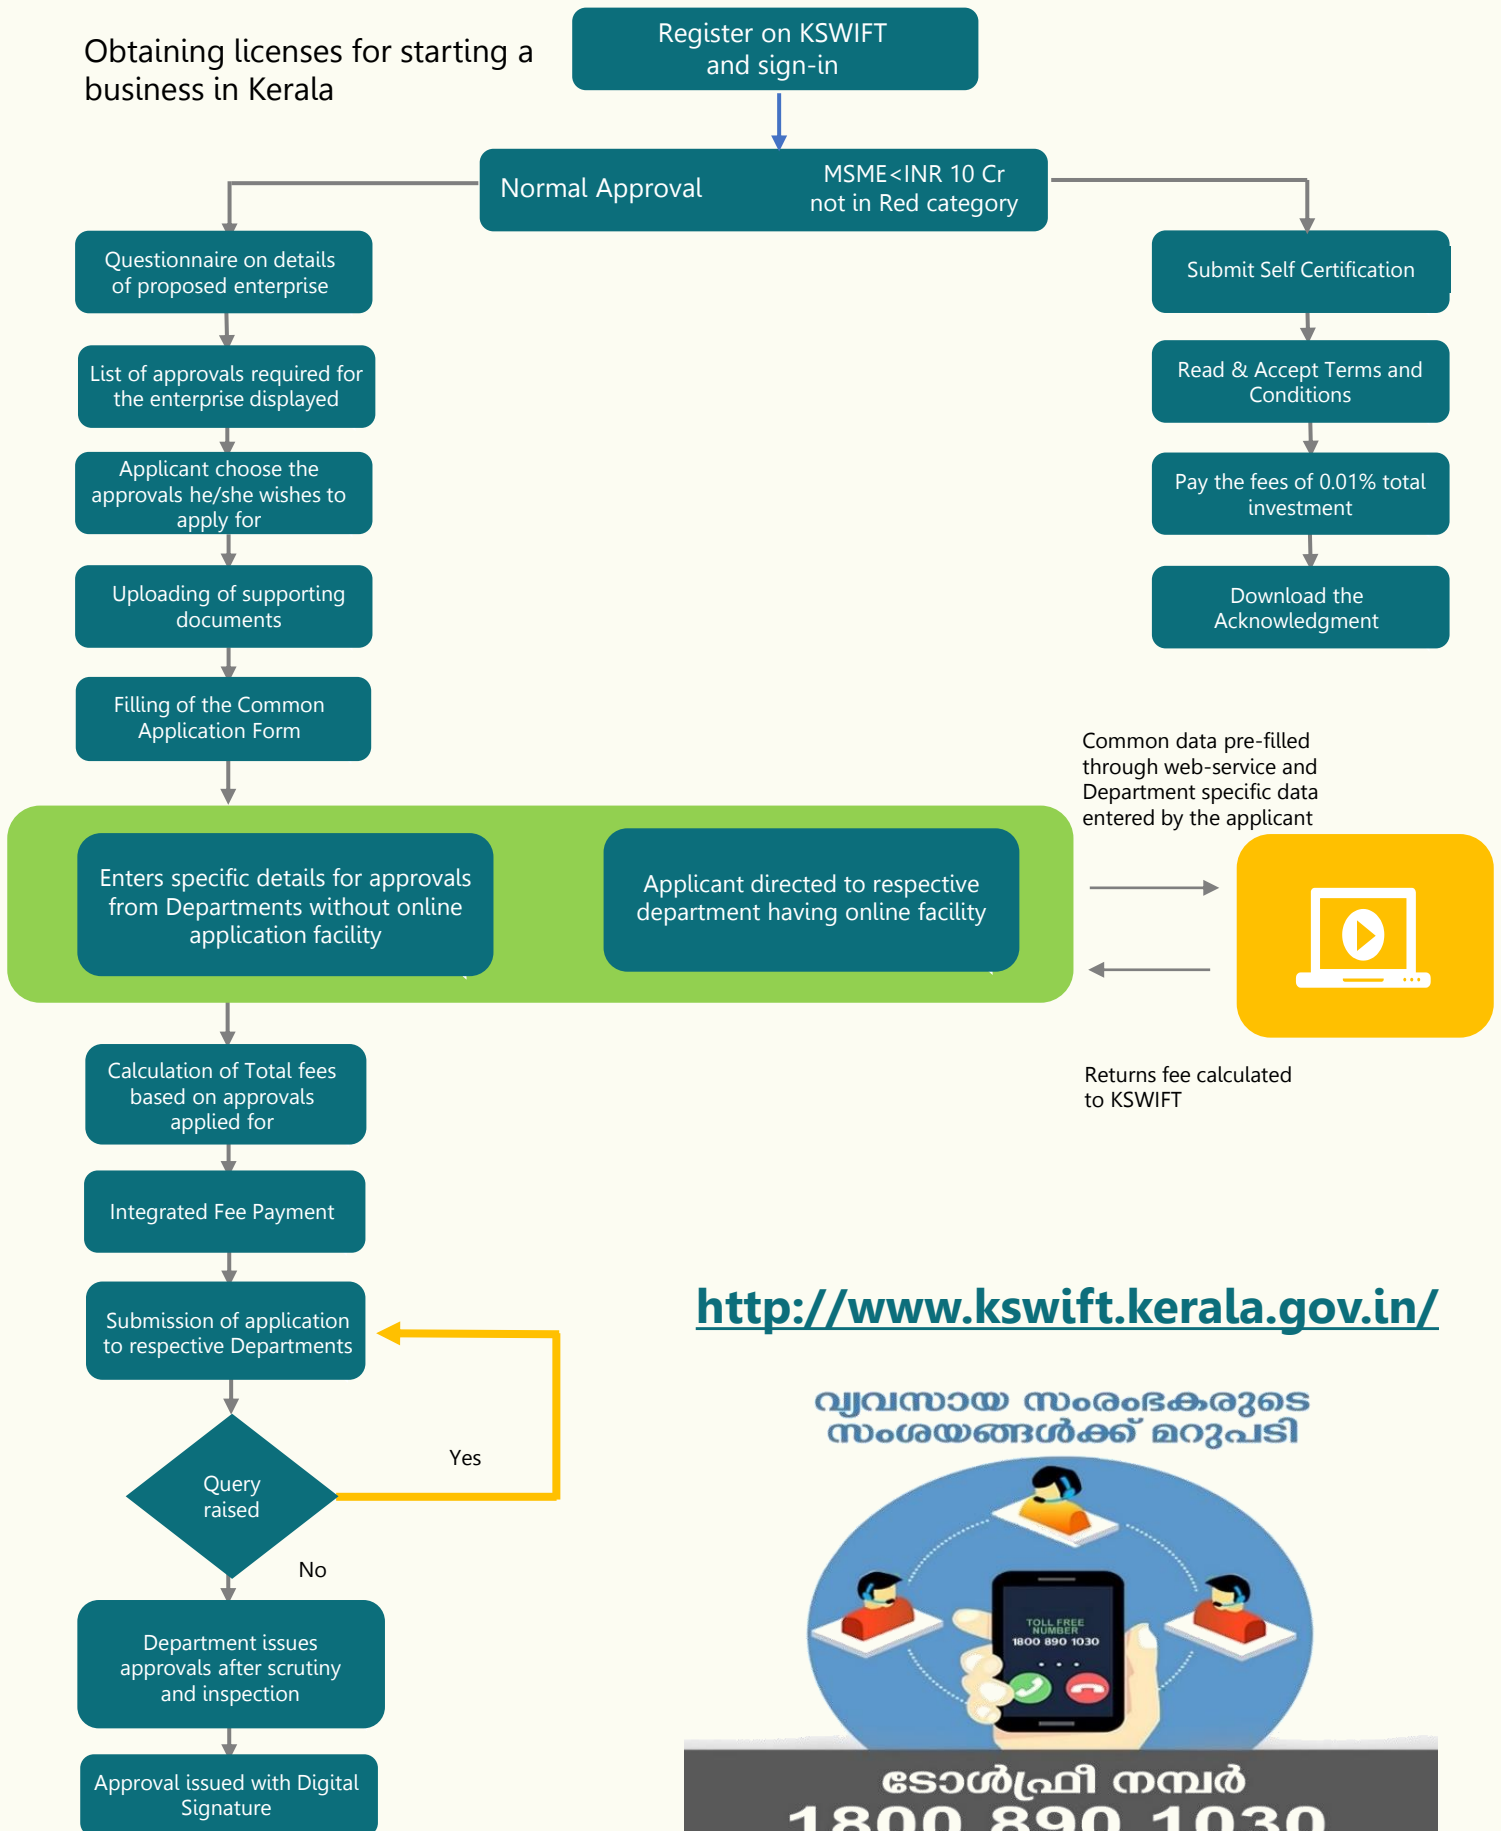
Obtaining licenses for starting a business in Kerala

Register on KSWIFT and sign-in

Normal Approval

MSME<INR 10 Cr not in Red category

Questionnaire on details of proposed enterprise

List of approvals required for the enterprise displayed

Applicant choose the approvals he/she wishes to apply for

Uploading of supporting documents

Filling of the Common Application Form

Submit Self Certification

Read & Accept Terms and Conditions

Pay the fees of 0.01% total investment

Download the Acknowledgment

Common data pre-filled through web-service and Department specific data entered by the applicant

Enters specific details for approvals from Departments without online application facility

Applicant directed to respective department having online facility

Returns fee calculated to KSWIFT

Calculation of Total fees based on approvals applied for

Integrated Fee Payment

Submission of application to respective Departments

http://www.kswift.kerala.gov.in/

Query raised

Yes

No

Department issues approvals after scrutiny and inspection

Approval issued with Digital Signature

വ്യവസായ സംരംഭകരുടെ സംശയങ്ങൾക്ക് മറുപടി

TOLL FREE NUMBER 1800 890 1030

ടോൾഫ്രീ നമ്പർ

1800 890 1030